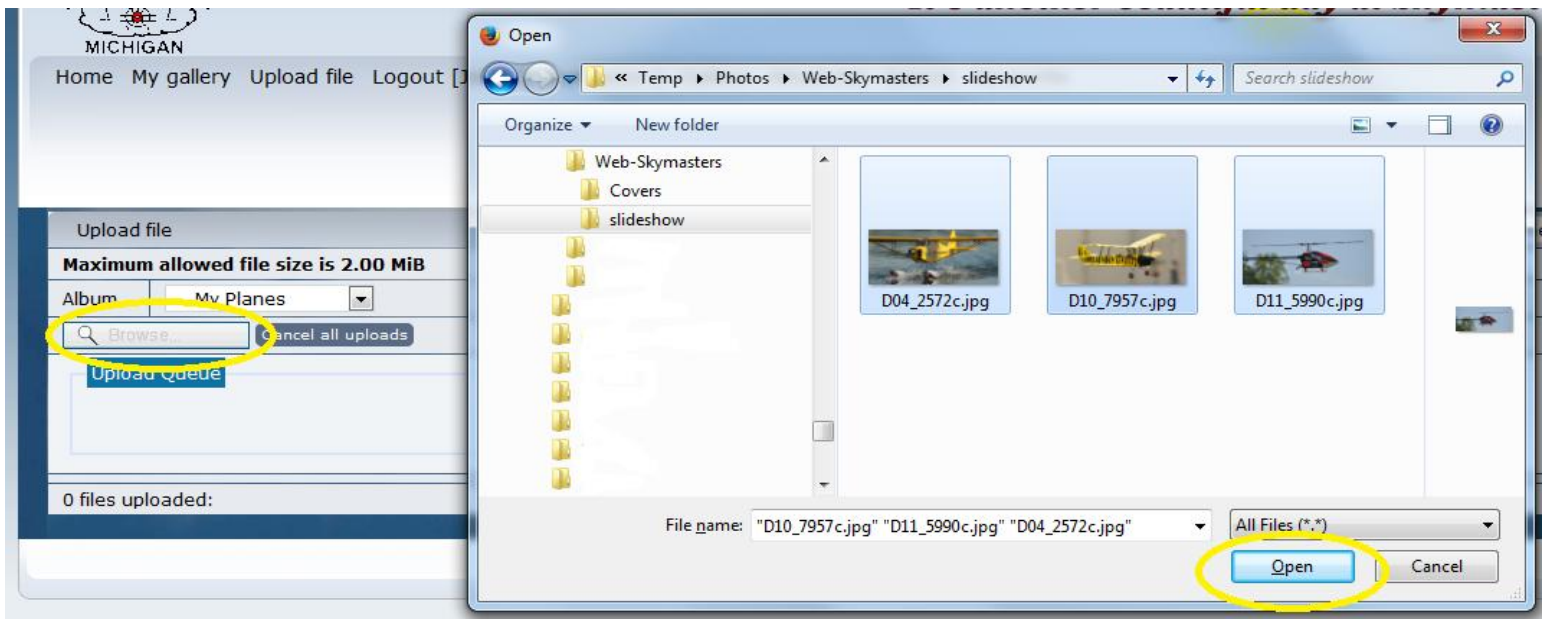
MICHIGAN

Home My gallery Upload file Logout [

Upload file

Maximum allowed file size is 2.00 MiB

Album My Planes

Browse... Cancel all uploads

Upload Queue

0 files uploaded:

Open

« Temp ▸ Photos ▸ Web-Skymasters ▸ slideshow

Search slideshow

Organize ▾ New folder

Web-Skymasters
Covers
slideshow

D04_2572c.jpg
D10_7957c.jpg
D11_5990c.jpg

File name: "D10_7957c.jpg" "D11_5990c.jpg" "D04_2572c.jpg"

All Files (*.*)

Open Cancel